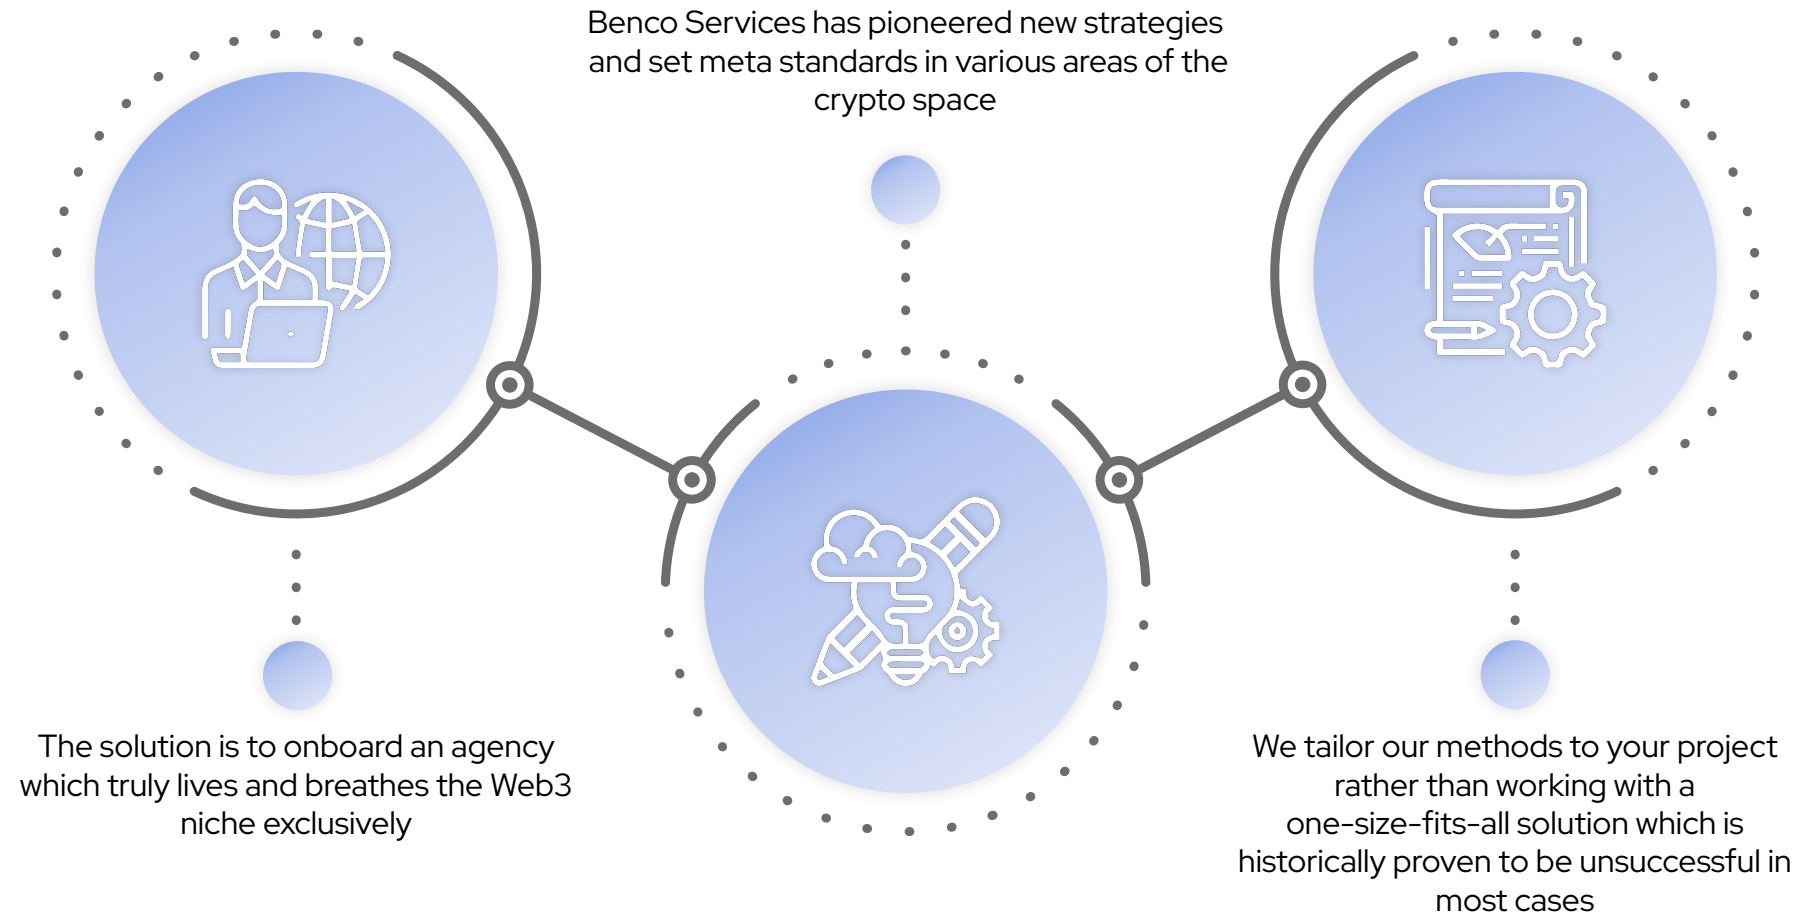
Benco Services has pioneered new strategies and set meta standards in various areas of the crypto space

The solution is to onboard an agency which truly lives and breathes the Web3 niche exclusively

We tailor our methods to your project rather than working with a one-size-fits-all solution which is historically proven to be unsuccessful in most cases